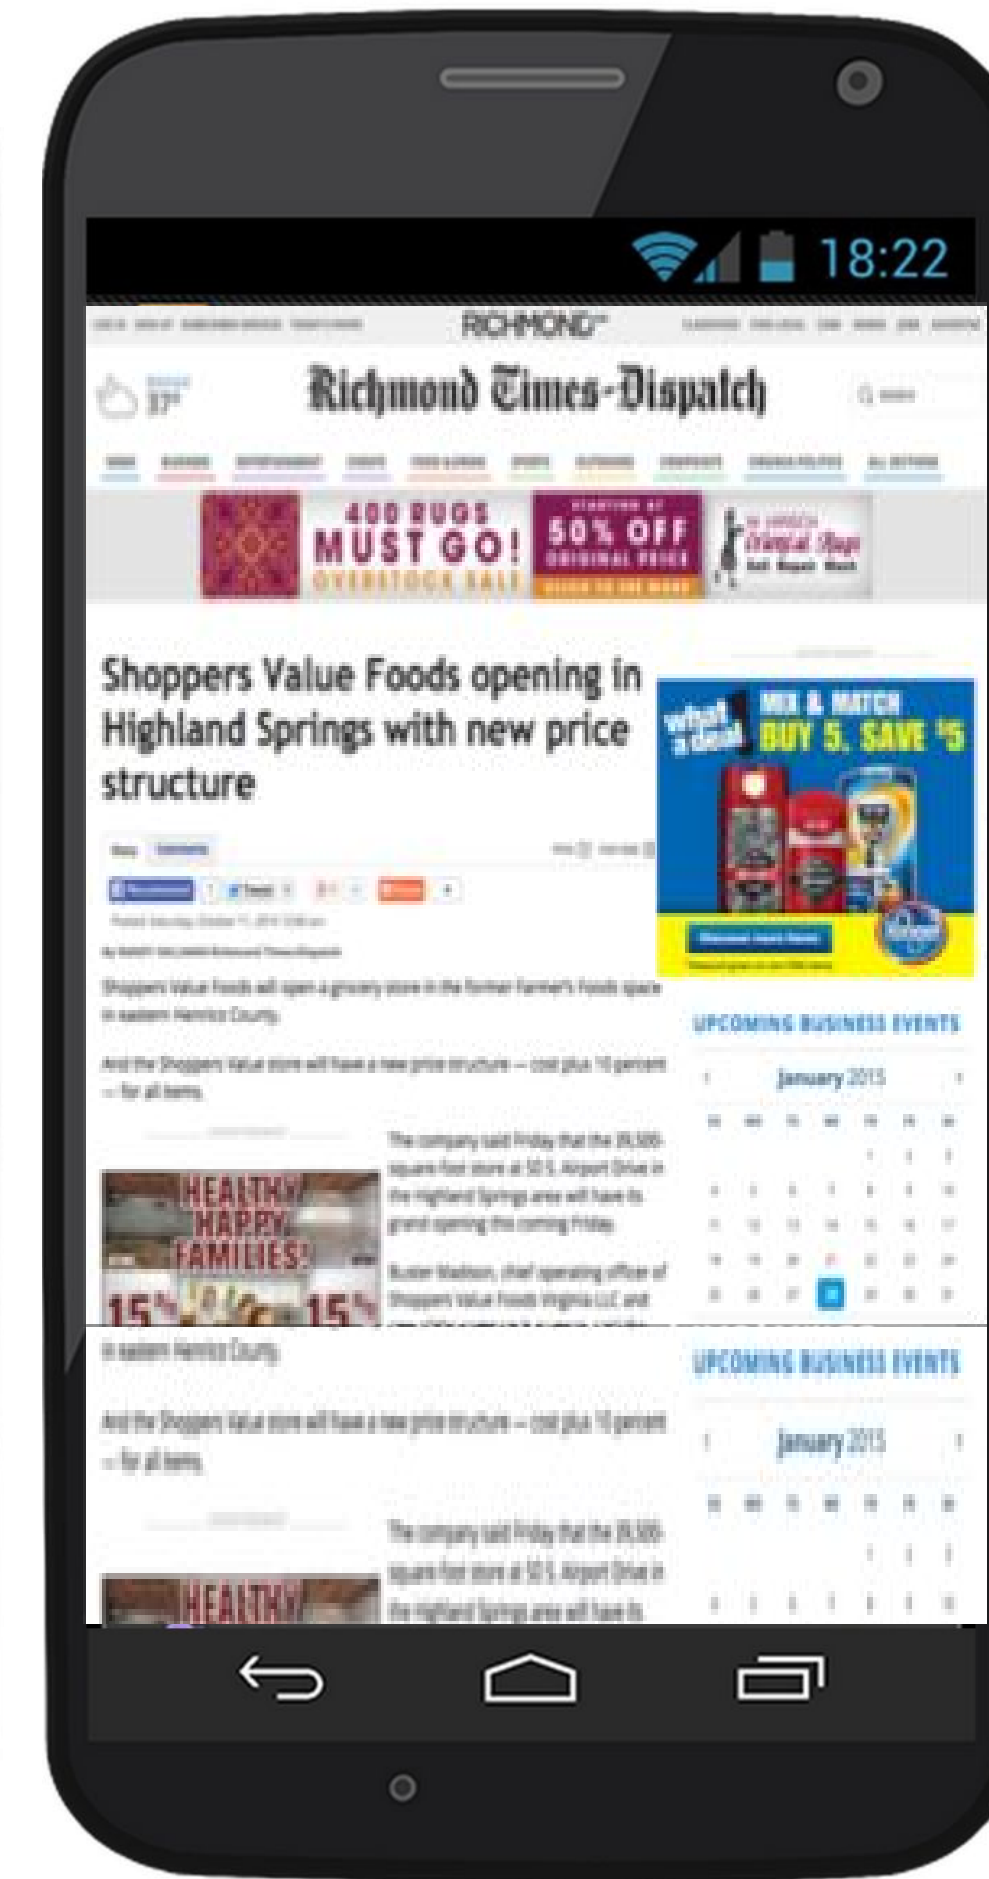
18:22

RICHMOND

Richmond Times-Dispatch

37°

400 RUGS MUST GO! OVERSTOCK SALE

50% OFF ORIGINAL PRICE

Shoppers Value Foods opening in Highland Springs with new price structure

what a deal MIX & MATCH BUY 5, SAVE $5

Shoppers Value Foods will open a grocery store in the former Farmer's Foods space in eastern Henrico County.

And the Shoppers Value store will have a new price structure — cost plus 10 percent — for all items.

The company said Friday that the 39,500-square-foot store at 50 S. Airport Drive in the Highland Springs area will have its grand opening this coming Friday.

Buster Maddox, chief operating officer of Shoppers Value Foods Virginia LLC and

HEALTHY HAPPY FAMILIES!

15% 15%

UPCOMING BUSINESS EVENTS

January 2015

in eastern Henrico County.

And the Shoppers Value store will have a new price structure — cost plus 10 percent — for all items.

The company said Friday that the 39,500-square-foot store at 50 S. Airport Drive in the Highland Springs area will have its

HEALTHY

UPCOMING BUSINESS EVENTS

January 2015